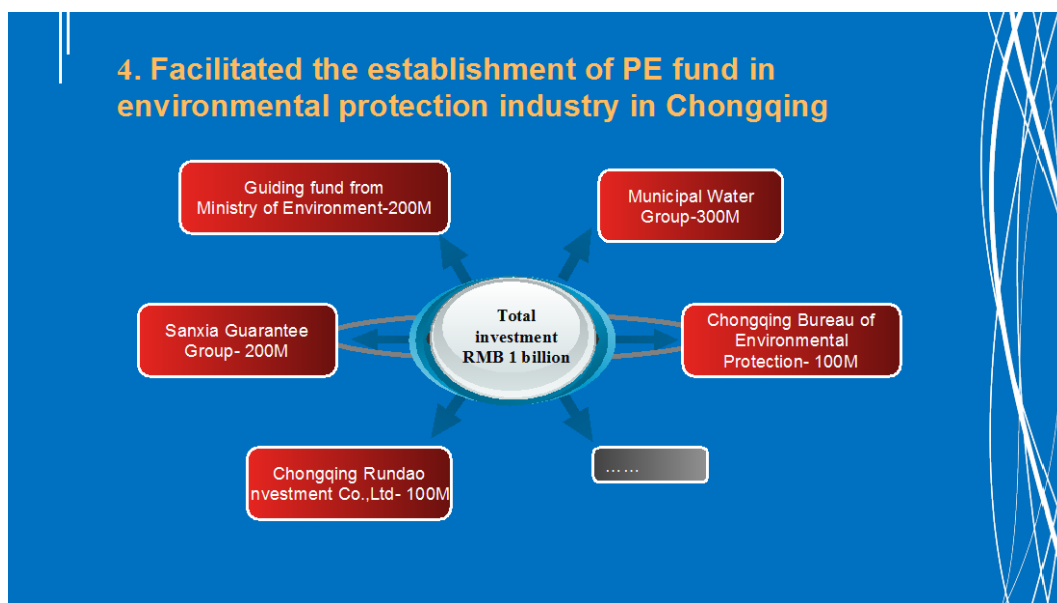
4. Facilitated the establishment of PE fund in environmental protection industry in Chongqing

Guiding fund from Ministry of Environment-200M

Municipal Water Group-300M

Sanxia Guarantee Group- 200M

Total investment RMB 1 billion

Chongqing Bureau of Environmental Protection- 100M

Chongqing Rundao nvestment Co.,Ltd- 100M

……